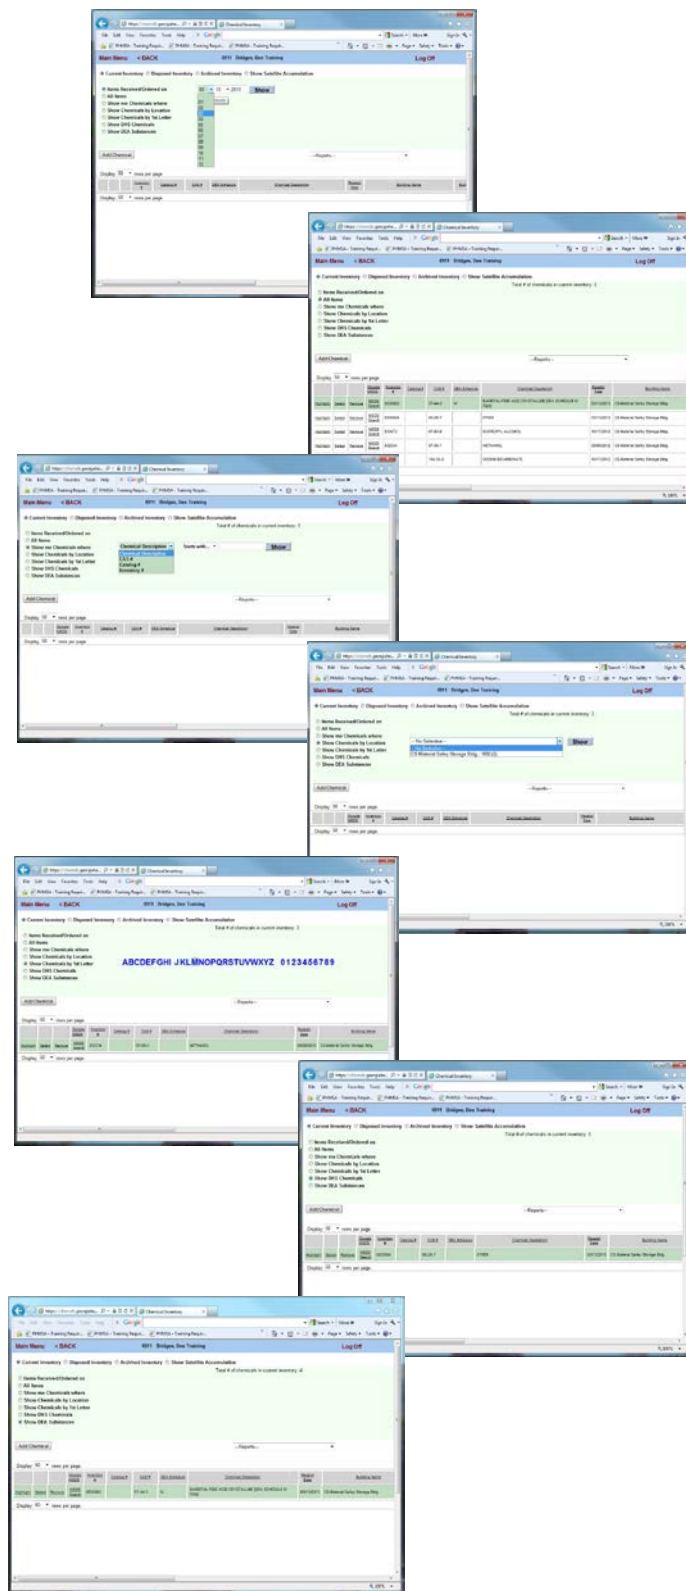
Main Menu  < BACK  Log Off

Current Inventory  Disposed Inventory  Archived Inventory  Show Satellite Accumulation

Items Received/Ordered on
All Items
Show me Chemicals where
Show Chemicals by Location
Show Chemicals by 1st Letter
Show DHS Chemicals
Show DEA Substances

Show

Add Chemical

Display 50 rows per page

Main Menu  < BACK  6011 Bridges, Bee Training  Log Off

Current Inventory  Disposed Inventory  Archived Inventory  Show Satellite Accumulation

Total # of chemicals in current inventory: 5

Items Received/Ordered on
All Items
Show me Chemicals where
Show Chemicals by Location
Show Chemicals by 1st Letter
Show DHS Chemicals
Show DEA Substances

Add Chemical

Display 50 rows per page

Main Menu  < BACK  6011 Bridges, Bee Training  Log Off

Total # of chemicals in current inventory: 5

Chemical Description
CAS #
Catalog #
Inventory #

Show

Add Chemical

Display 50 rows per page

Main Menu  < BACK  6011 Bridges, Bee Training  Log Off

Total # of chemicals in current inventory: 5

-- No Selection --

Show

Add Chemical

Display 50 rows per page

Main Menu  < BACK  6011 Bridges, Bee Training  Log Off

Total # of chemicals in current inventory: 5

ABCDEFGHI JKLMNOPQRSTUVWXYZ 0123456789

Add Chemical

Display 50 rows per page

METHANOL

Main Menu  < BACK  6011 Bridges, Bee Training  Log Off

Total # of chemicals in current inventory: 5

Add Chemical

Display 50 rows per page

ETHER

Main Menu  < BACK  6011 Bridges, Bee Training  Log Off

Total # of chemicals in current inventory: 4

Add Chemical

Display 50 rows per page